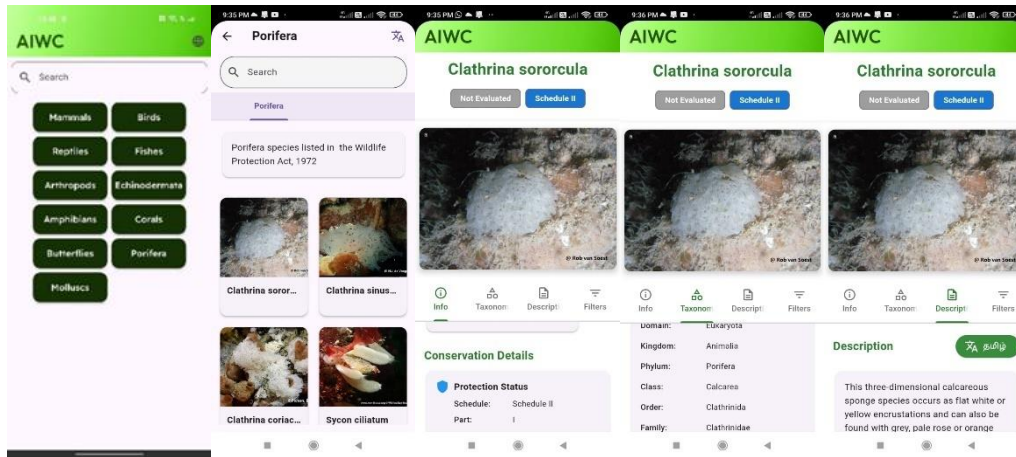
AIWC

Search

Mammals
Birds
Reptiles
Fishes
Arthropods
Echinodermata
Amphibians
Corals
Butterflies
Porifera
Molluscs

9:35 PM

Porifera

Search

Porifera

Porifera species listed in the Wildlife Protection Act, 1972

Clathrina soror...
Clathrina sinus...
Clathrina coriac...
Sycon ciliatum

9:35 PM

AIWC

Clathrina sororcula

Not Evaluated
Schedule II

© Rob van Soest

Info
Taxonom
Descripti
Filters

Conservation Details

Protection Status

Schedule: Schedule II

Part: I

9:36 PM

AIWC

Clathrina sororcula

Not Evaluated
Schedule II

© Rob van Soest

Info
Taxonom
Descripti
Filters

Domain: Eukaryota

Kingdom: Animalia

Phylum: Porifera

Class: Calcarea

Order: Clathrinida

Family: Clathrinidae

9:36 PM

AIWC

Clathrina sororcula

Not Evaluated
Schedule II

© Rob van Soest

Info
Taxonom
Descripti
Filters

Description

தமிழ்

This three-dimensional calcareous sponge species occurs as flat white or yellow encrustations and can also be found with grey, pale rose or orange